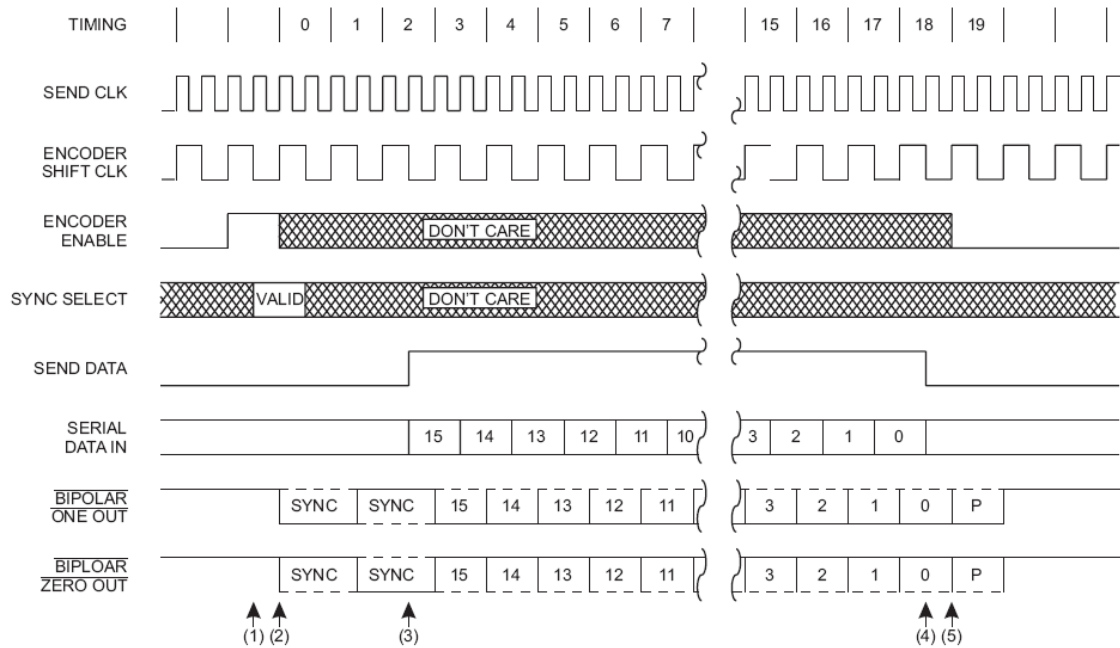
TIMING 0 1 2 3 4 5 6 7 15 16 17 18 19

SEND CLK

ENCODER SHIFT CLK

ENCODER ENABLE

DON'T CARE

SYNC SELECT

VALID

DON'T CARE

SEND DATA

SERIAL DATA IN

15 14 13 12 11 10 3 2 1 0

$\overline{\text{BIPOLAR ONE OUT}}$

SYNC SYNC 15 14 13 12 11 3 2 1 0 P

$\overline{\text{BIPLOAR ZERO OUT}}$

SYNC SYNC 15 14 13 12 11 3 2 1 0 P

(1) (2) (3) (4) (5)